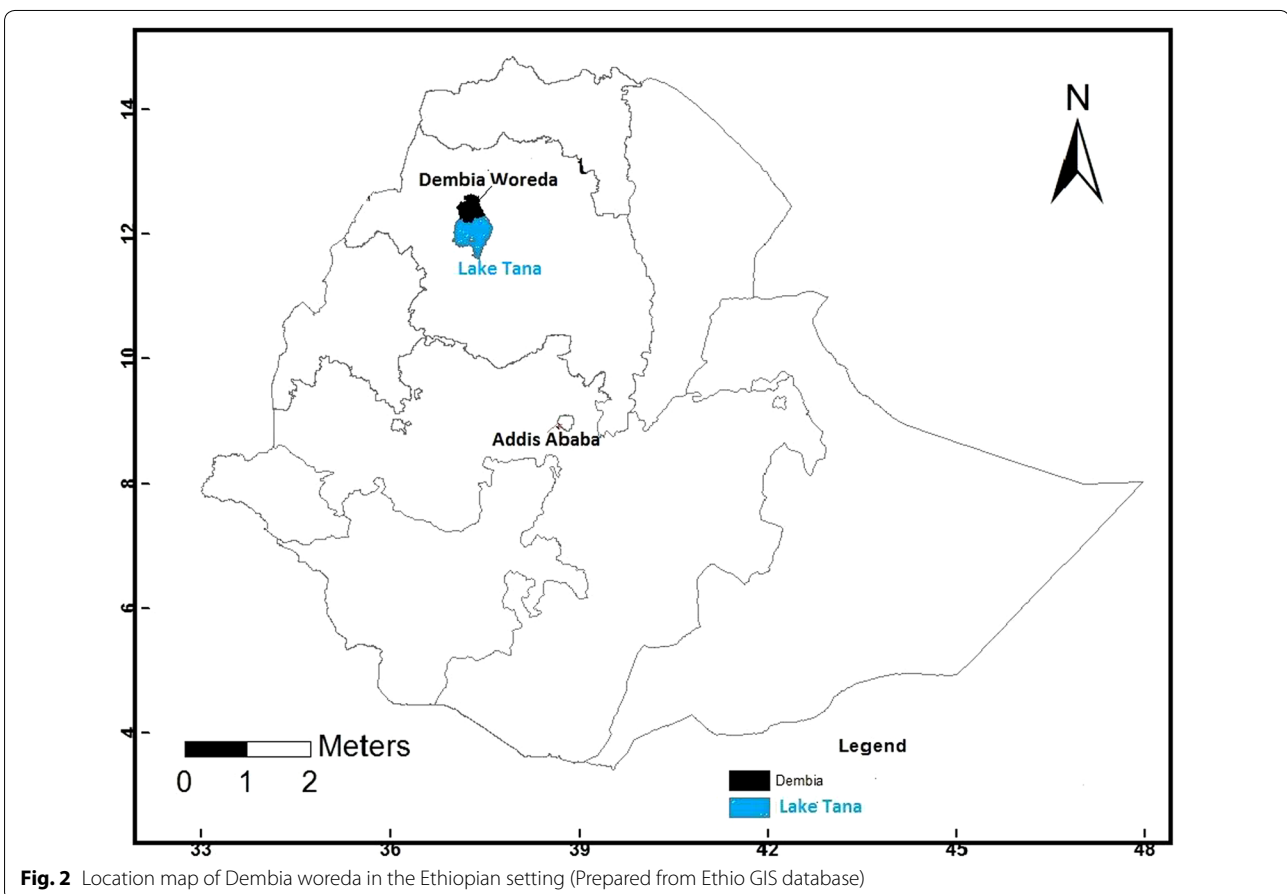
14

12

10

8

6

4

N

Dembia Woreda

Lake Tana

Addis Ababa

Meters

0 1 2

Legend

Dembia

Lake Tana

33 36 39 42 45 48

**Fig. 2** Location map of Dembia woreda in the Ethiopian setting (Prepared from Ethio GIS database)